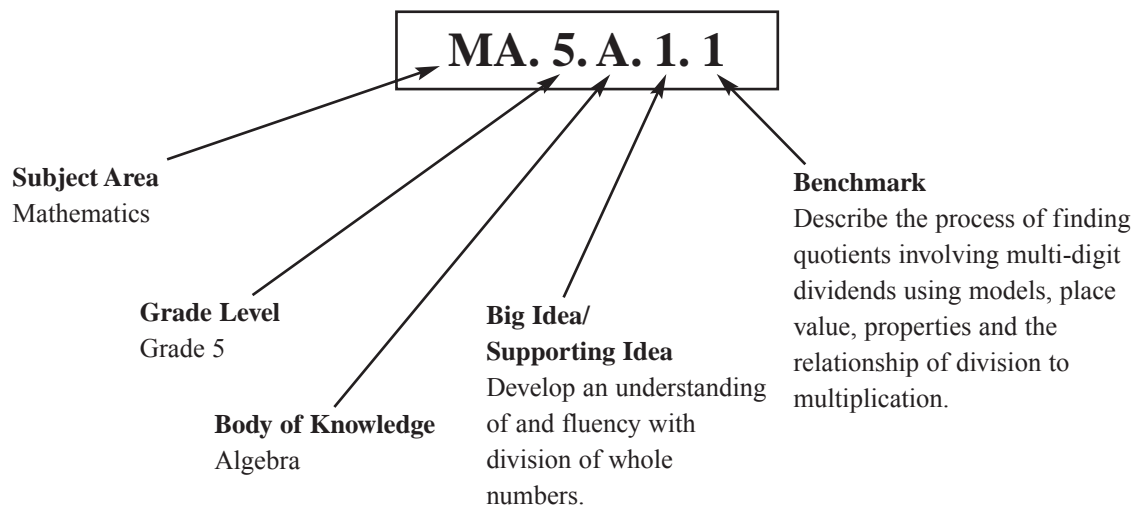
MA. 5. A. 1. 1

Subject Area
Mathematics

Grade Level
Grade 5

Body of Knowledge
Algebra

Big Idea/
Supporting Idea
Develop an understanding of and fluency with division of whole numbers.

Benchmark
Describe the process of finding quotients involving multi-digit dividends using models, place value, properties and the relationship of division to multiplication.